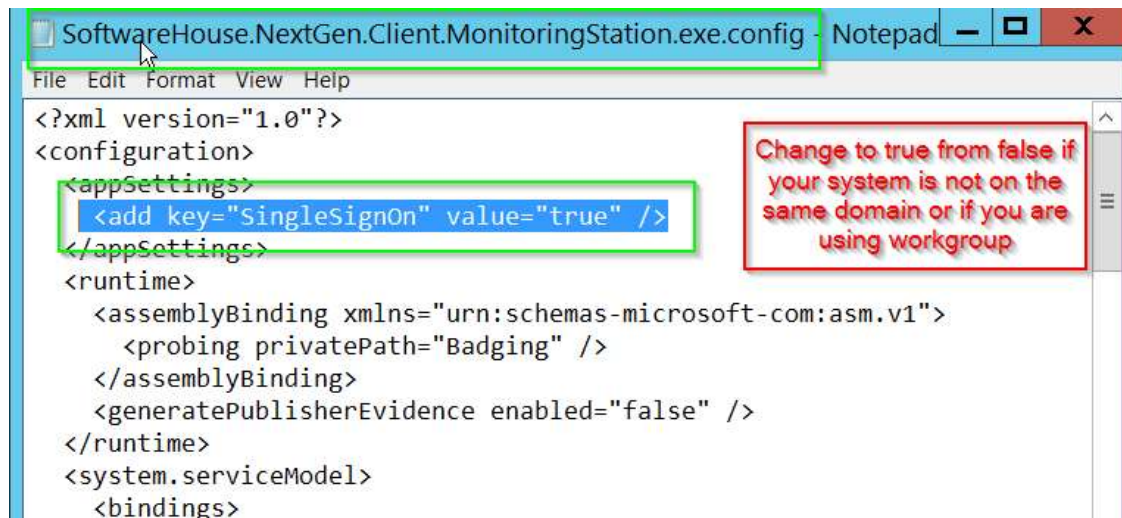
SoftwareHouse.NextGen.Client.MonitoringStation.exe.config - Notepad

File Edit Format View Help

<?xml version="1.0"?>
<configuration>
<appSettings>
<add key="SingleSignOn" value="true" />
</appSettings>
<runtime>
<assemblyBinding xmlns="urn:schemas-microsoft-com:asm.v1">
<probing privatePath="Badging" />
</assemblyBinding>
<generatePublisherEvidence enabled="false" />
</runtime>
<system.serviceModel>
<bindings>

Change to true from false if your system is not on the same domain or if you are using workgroup